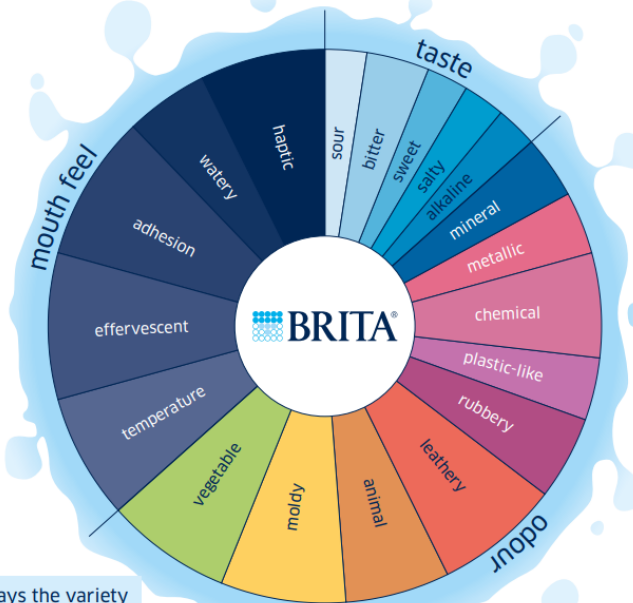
taste

sour
bitter
sweet
salty
alkaline
mineral

metallic
chemical
plastic-like
rubbery
leathery
animal
moldy
vegetable

odour

mouth feel

haptic
watery
adhesion
effervescent
temperature

BRITA®

ays the variety